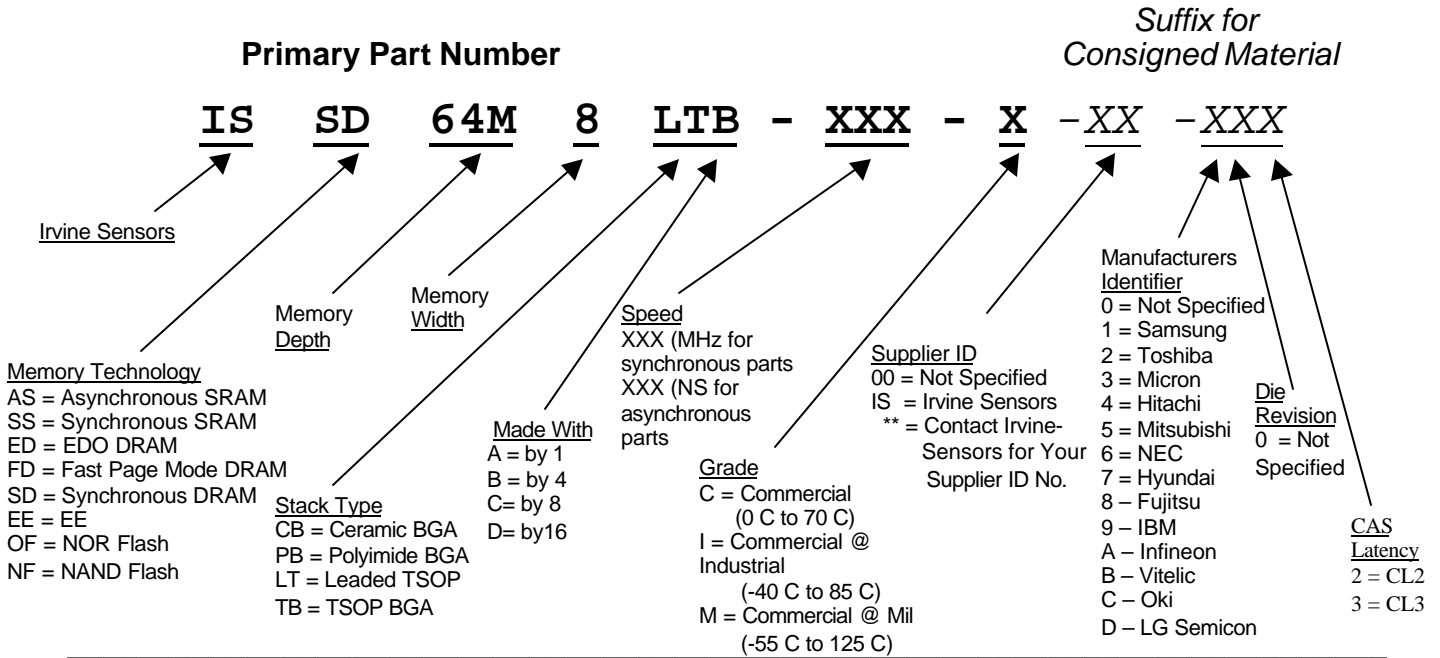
Primary Part Number

Suffix for Consigned Material

IS SD 64M 8 LTB - XXX - X -XX -XXX

Irvine Sensors

Memory Technology
AS = Asynchronous SRAM
SS = Synchronous SRAM
ED = EDO DRAM
FD = Fast Page Mode DRAM
SD = Synchronous DRAM
EE = EE
OF = NOR Flash
NF = NAND Flash

Memory Depth

Memory Width

Stack Type
CB = Ceramic BGA
PB = Polyimide BGA
LT = Leaded TSOP
TB = TSOP BGA

Made With
A = by 1
B = by 4
C= by 8
D= by16

Speed
XXX (MHz for synchronous parts
XXX (NS for asynchronous parts

Grade
C = Commercial (0 C to 70 C)
I = Commercial @ Industrial (-40 C to 85 C)
M = Commercial @ Mil (-55 C to 125 C)

Supplier ID
00 = Not Specified
IS = Irvine Sensors
** = Contact Irvine-Sensors for Your Supplier ID No.

Manufacturers Identifier
0 = Not Specified
1 = Samsung
2 = Toshiba
3 = Micron
4 = Hitachi
5 = Mitsubishi
6 = NEC
7 = Hyundai
8 – Fujitsu
9 – IBM
A – Infineon
B – Vitelic
C – Oki
D – LG Semicon

Die Revision
0 = Not Specified

CAS Latency
2 = CL2
3 = CL3